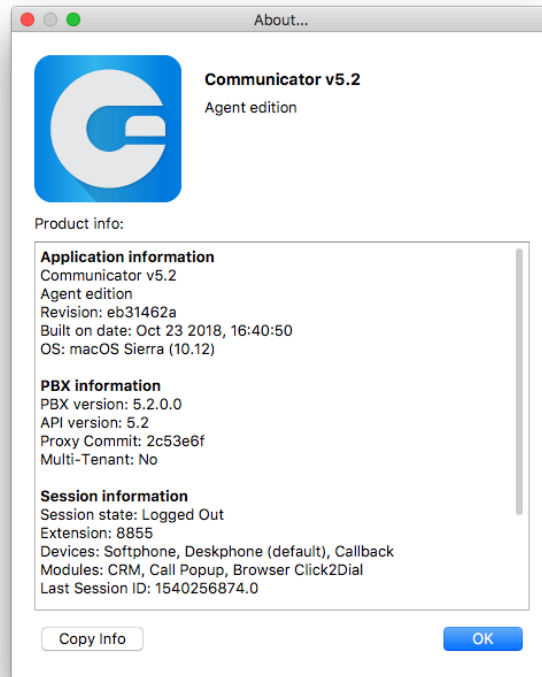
About...

Communicator v5.2

Agent edition

Product info:

Application information
Communicator v5.2
Agent edition
Revision: eb31462a
Built on date: Oct 23 2018, 16:40:50
OS: macOS Sierra (10.12)

PBX information
PBX version: 5.2.0.0
API version: 5.2
Proxy Commit: 2c53e6f
Multi-Tenant: No

Session information
Session state: Logged Out
Extension: 8855
Devices: Softphone, Deskphone (default), Callback
Modules: CRM, Call Popup, Browser Click2Dial
Last Session ID: 1540256874.0

Copy Info

OK